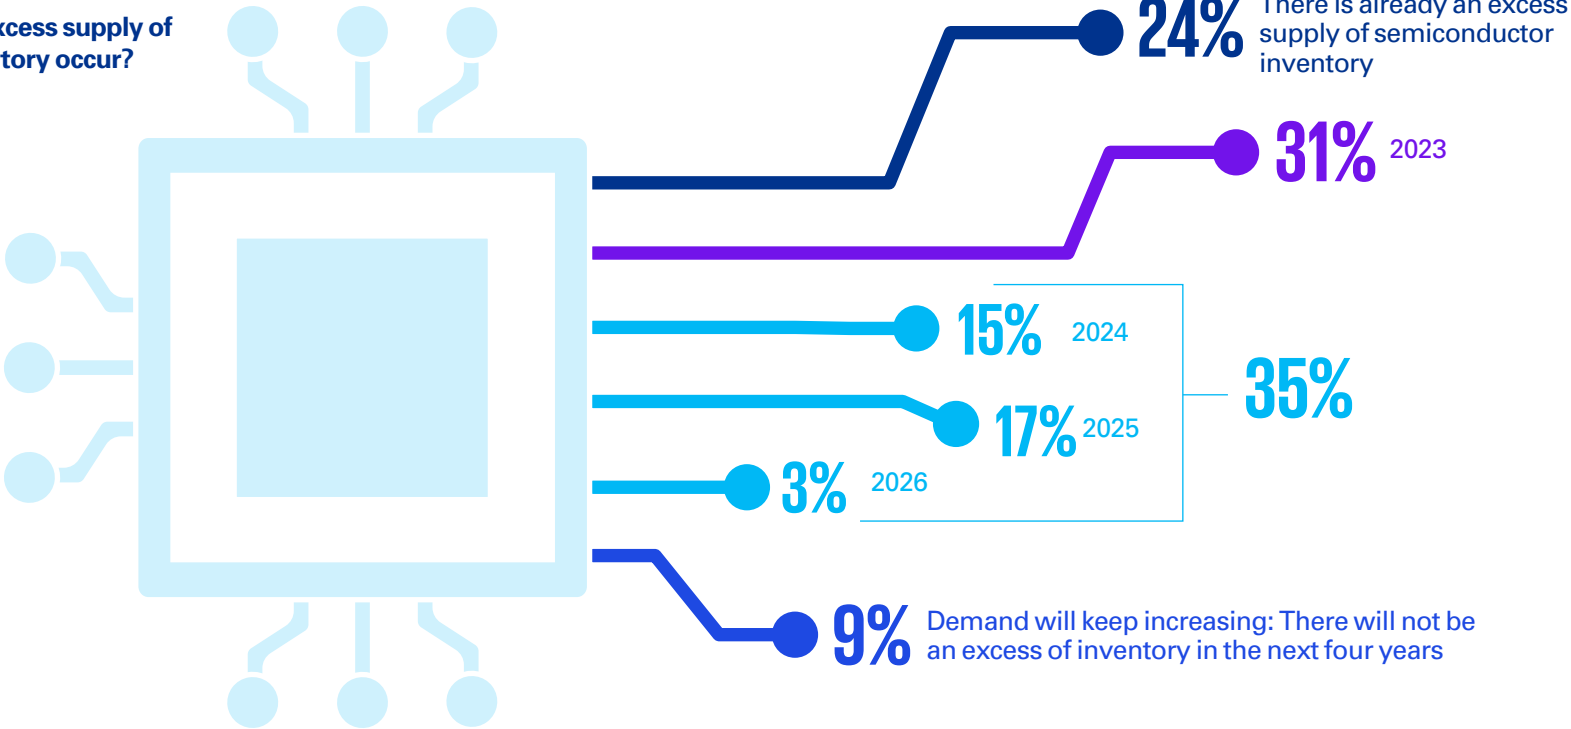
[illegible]xcess supply of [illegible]tory occur?

24% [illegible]here is already an excess supply of semiconductor inventory

31% 2023

15% 2024

17% 2025

3% 2026

35%

9% Demand will keep increasing: There will not be an excess of inventory in the next four years